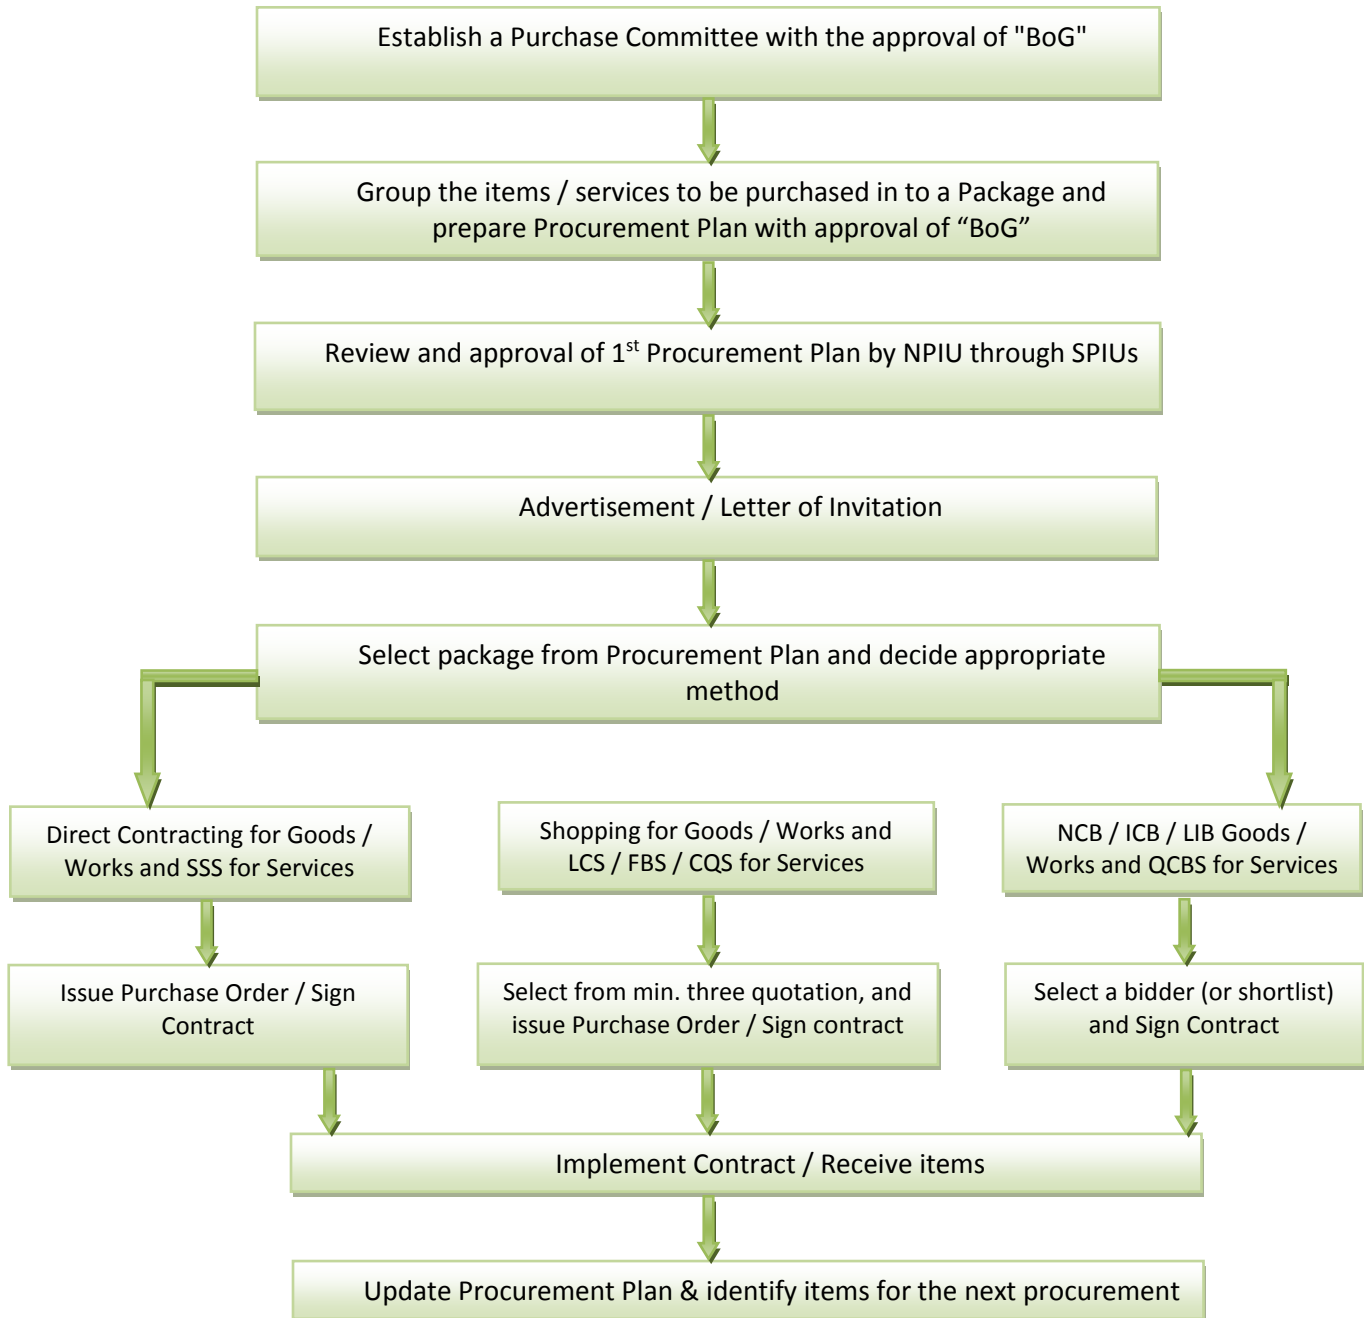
Establish a Purchase Committee with the approval of "BoG"

Group the items / services to be purchased in to a Package and prepare Procurement Plan with approval of “BoG”

Review and approval of 1$^{st}$ Procurement Plan by NPIU through SPIUs

Advertisement / Letter of Invitation

Select package from Procurement Plan and decide appropriate method

Direct Contracting for Goods / Works and SSS for Services

Shopping for Goods / Works and LCS / FBS / CQS for Services

NCB / ICB / LIB Goods / Works and QCBS for Services

Issue Purchase Order / Sign Contract

Select from min. three quotation, and issue Purchase Order / Sign contract

Select a bidder (or shortlist) and Sign Contract

Implement Contract / Receive items

Update Procurement Plan & identify items for the next procurement